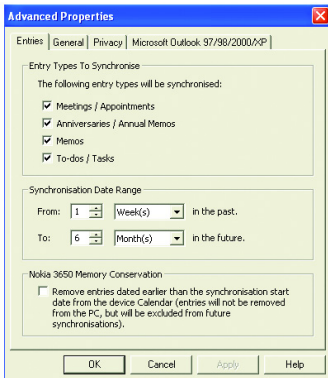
Advanced Properties

Entries | General | Privacy | Microsoft Outlook 97/98/2000/XP

Entry Types To Synchronise

The following entry types will be synchronised:

☑ Meetings / Appointments
☑ Anniversaries / Annual Memos
☑ Memos
☑ To-dos / Tasks

Synchronisation Date Range

From: 1 Week(s) in the past.

To: 6 Month(s) in the future.

Nokia 3650 Memory Conservation

☐ Remove entries dated earlier than the synchronisation start date from the device Calendar (entries will not be removed from the PC, but will be excluded from future synchronisations).

OK | Cancel | Apply | Help